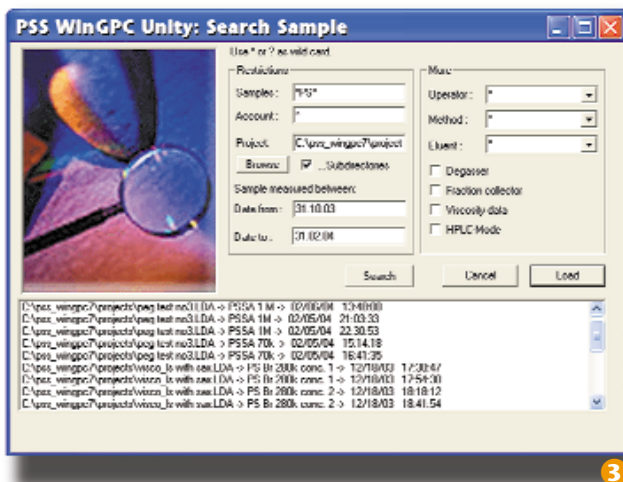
PSS WinGPC Unity: Search Sample

Use * or ? as wild card

Restrictions

Samples: *PS*

Account: *

Project: C:\pss_wingpc7\project

Browse

...Subdirectories

Sample measured between:

Date from: 31.10.03

Date to: 31.02.04

Misc

Operator: *

Method: *

Eluent: *

Degasser

Fraction collector

Viscosity data

HPLC Mode

Search

Cancel

Load

C:\pss_wingpc7\projects\peg test no3.LDA -> PSSA 1M -> 02/05/04 13:40:00
C:\pss_wingpc7\projects\peg test no3.LDA -> PSSA 1M -> 02/05/04 21:03:33
C:\pss_wingpc7\projects\peg test no3.LDA -> PSSA 1M -> 02/05/04 22:30:53
C:\pss_wingpc7\projects\peg test no3.LDA -> PSSA 70k -> 02/05/04 15:14:18
C:\pss_wingpc7\projects\peg test no3.LDA -> PSSA 70k -> 02/05/04 16:41:35
C:\pss_wingpc7\projects\visco_ls with sec.LDA -> PS Br 280k conc. 1 -> 12/18/03 17:30:47
C:\pss_wingpc7\projects\visco_ls with sec.LDA -> PS Br 280k conc. 1 -> 12/18/03 17:54:30
C:\pss_wingpc7\projects\visco_ls with sec.LDA -> PS Br 280k conc. 2 -> 12/18/03 18:18:12
C:\pss_wingpc7\projects\visco_ls with sec.LDA -> PS Br 280k conc. 2 -> 12/18/03 18:41:54

3